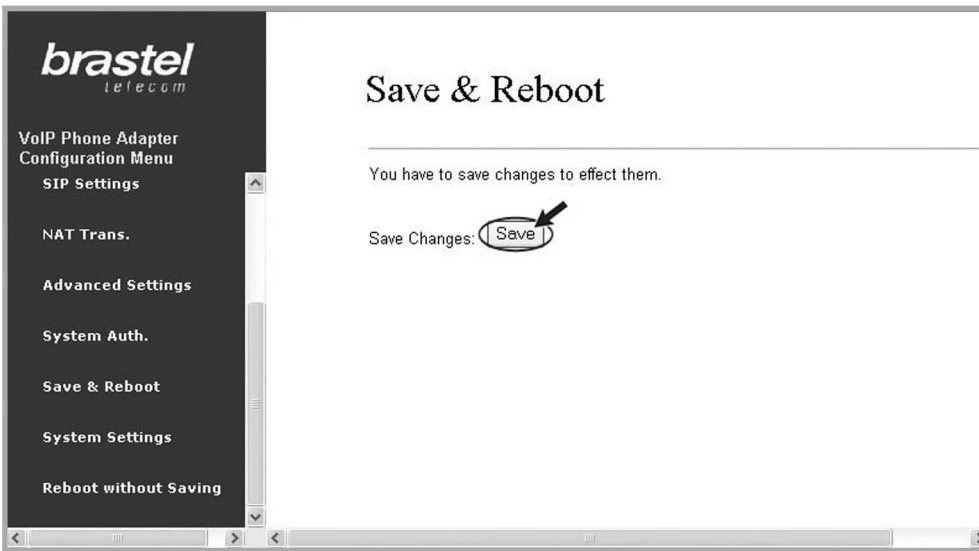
brastel
telecom

VoIP Phone Adapter Configuration Menu

SIP Settings

NAT Trans.

Advanced Settings

System Auth.

Save & Reboot

System Settings

Reboot without Saving

Save & Reboot

You have to save changes to effect them.

Save Changes: Save